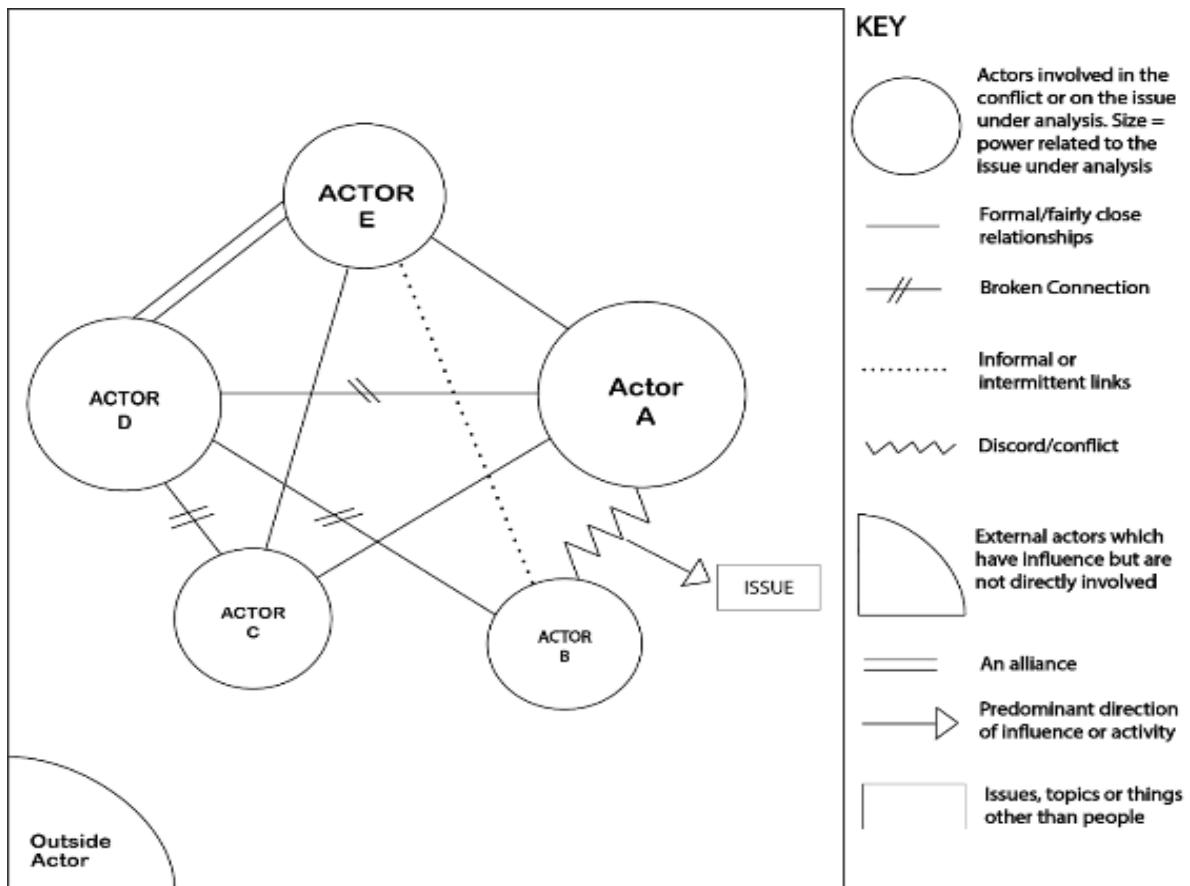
ACTOR
E

ACTOR
D

Actor
A

ACTOR
C

ACTOR
B

ISSUE

Outside Actor

KEY

Actors involved in the conflict or on the issue under analysis. Size = power related to the issue under analysis

Formal/fairly close relationships

Broken Connection

Informal or intermittent links

Discord/conflict

External actors which have influence but are not directly involved

An alliance

Predominant direction of influence or activity

Issues, topics or things other than people